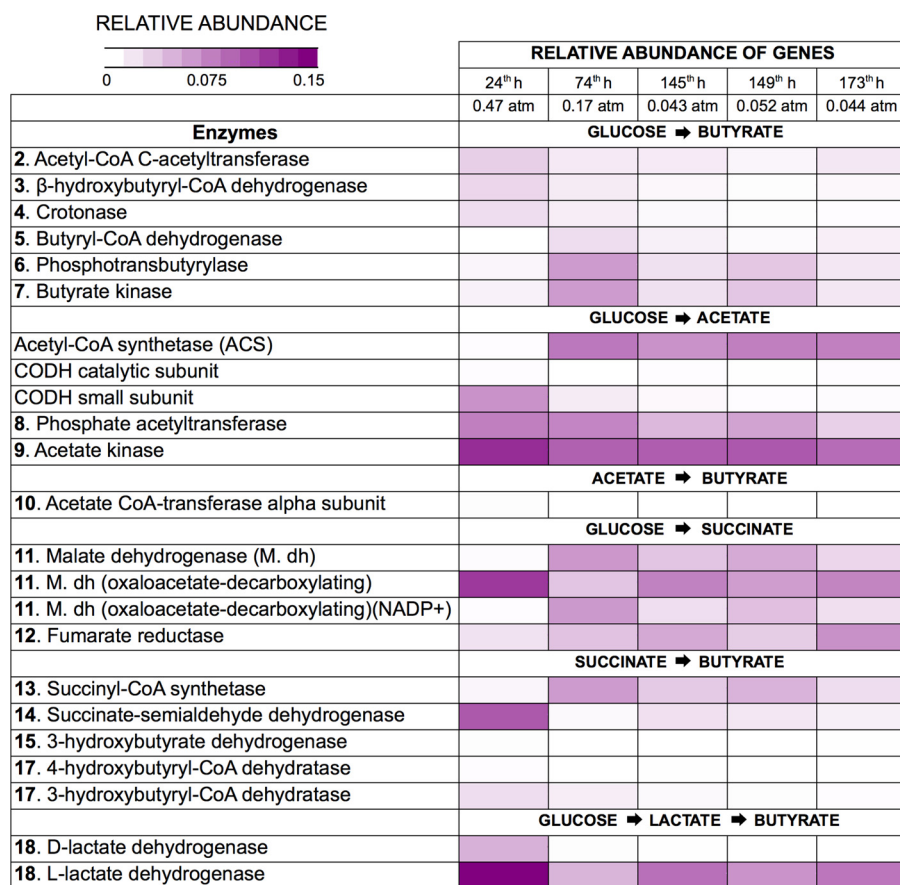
RELATIVE ABUNDANCE

0 0.075 0.15

| | RELATIVE ABUNDANCE OF GENES | | | | |
|---|---|---|---|---|---|
| | 24$^{th}$ h | 74$^{th}$ h | 145$^{th}$ h | 149$^{th}$ h | 173$^{th}$ h |
| | 0.47 atm | 0.17 atm | 0.043 atm | 0.052 atm | 0.044 atm |
| **Enzymes** | GLUCOSE ➡ BUTYRATE | | | | |
| **2**. Acetyl-CoA C-acetyltransferase | | | | | |
| **3**. β-hydroxybutyryl-CoA dehydrogenase | | | | | |
| **4**. Crotonase | | | | | |
| **5**. Butyryl-CoA dehydrogenase | | | | | |
| **6**. Phosphotransbutyrylase | | | | | |
| **7**. Butyrate kinase | | | | | |
| | GLUCOSE ➡ ACETATE | | | | |
| Acetyl-CoA synthetase (ACS) | | | | | |
| CODH catalytic subunit | | | | | |
| CODH small subunit | | | | | |
| **8**. Phosphate acetyltransferase | | | | | |
| **9**. Acetate kinase | | | | | |
| | ACETATE ➡ BUTYRATE | | | | |
| **10**. Acetate CoA-transferase alpha subunit | | | | | |
| | GLUCOSE ➡ SUCCINATE | | | | |
| **11**. Malate dehydrogenase (M. dh) | | | | | |
| **11**. M. dh (oxaloacetate-decarboxylating) | | | | | |
| **11**. M. dh (oxaloacetate-decarboxylating)(NADP+) | | | | | |
| **12**. Fumarate reductase | | | | | |
| | SUCCINATE ➡ BUTYRATE | | | | |
| **13**. Succinyl-CoA synthetase | | | | | |
| **14**. Succinate-semialdehyde dehydrogenase | | | | | |
| **15**. 3-hydroxybutyrate dehydrogenase | | | | | |
| **17**. 4-hydroxybutyryl-CoA dehydratase | | | | | |
| **17**. 3-hydroxybutyryl-CoA dehydratase | | | | | |
| | GLUCOSE ➡ LACTATE ➡ BUTYRATE | | | | |
| **18**. D-lactate dehydrogenase | | | | | |
| **18**. L-lactate dehydrogenase | | | | | |